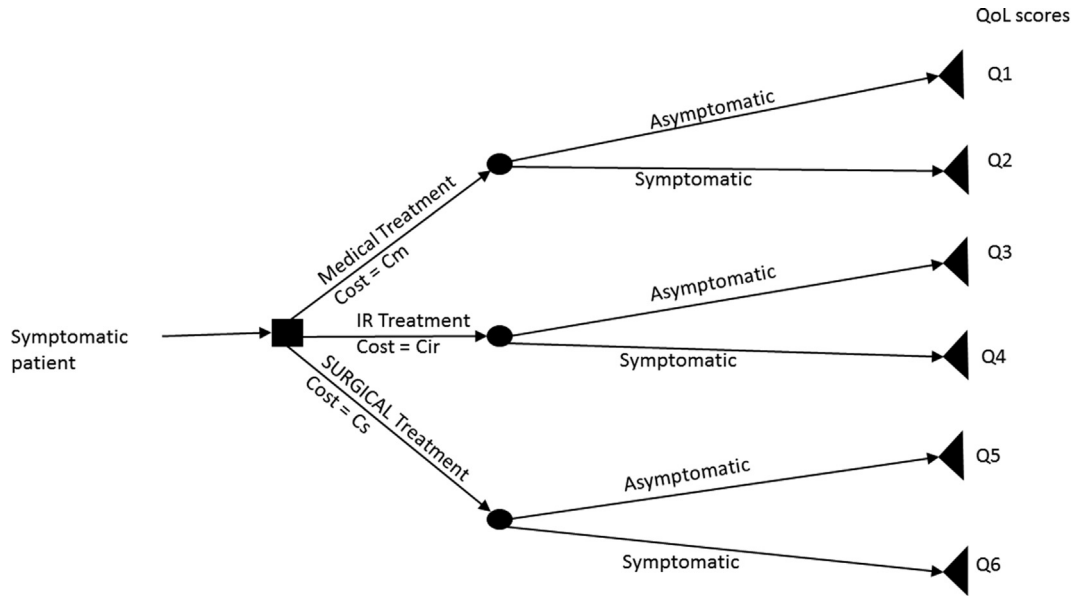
QoL scores

Symptomatic patient

Medical Treatment
Cost = Cm

IR Treatment
Cost = Cir

SURGICAL Treatment
Cost = Cs

Asymptomatic

Symptomatic

Asymptomatic

Symptomatic

Asymptomatic

Symptomatic

Q1

Q2

Q3

Q4

Q5

Q6